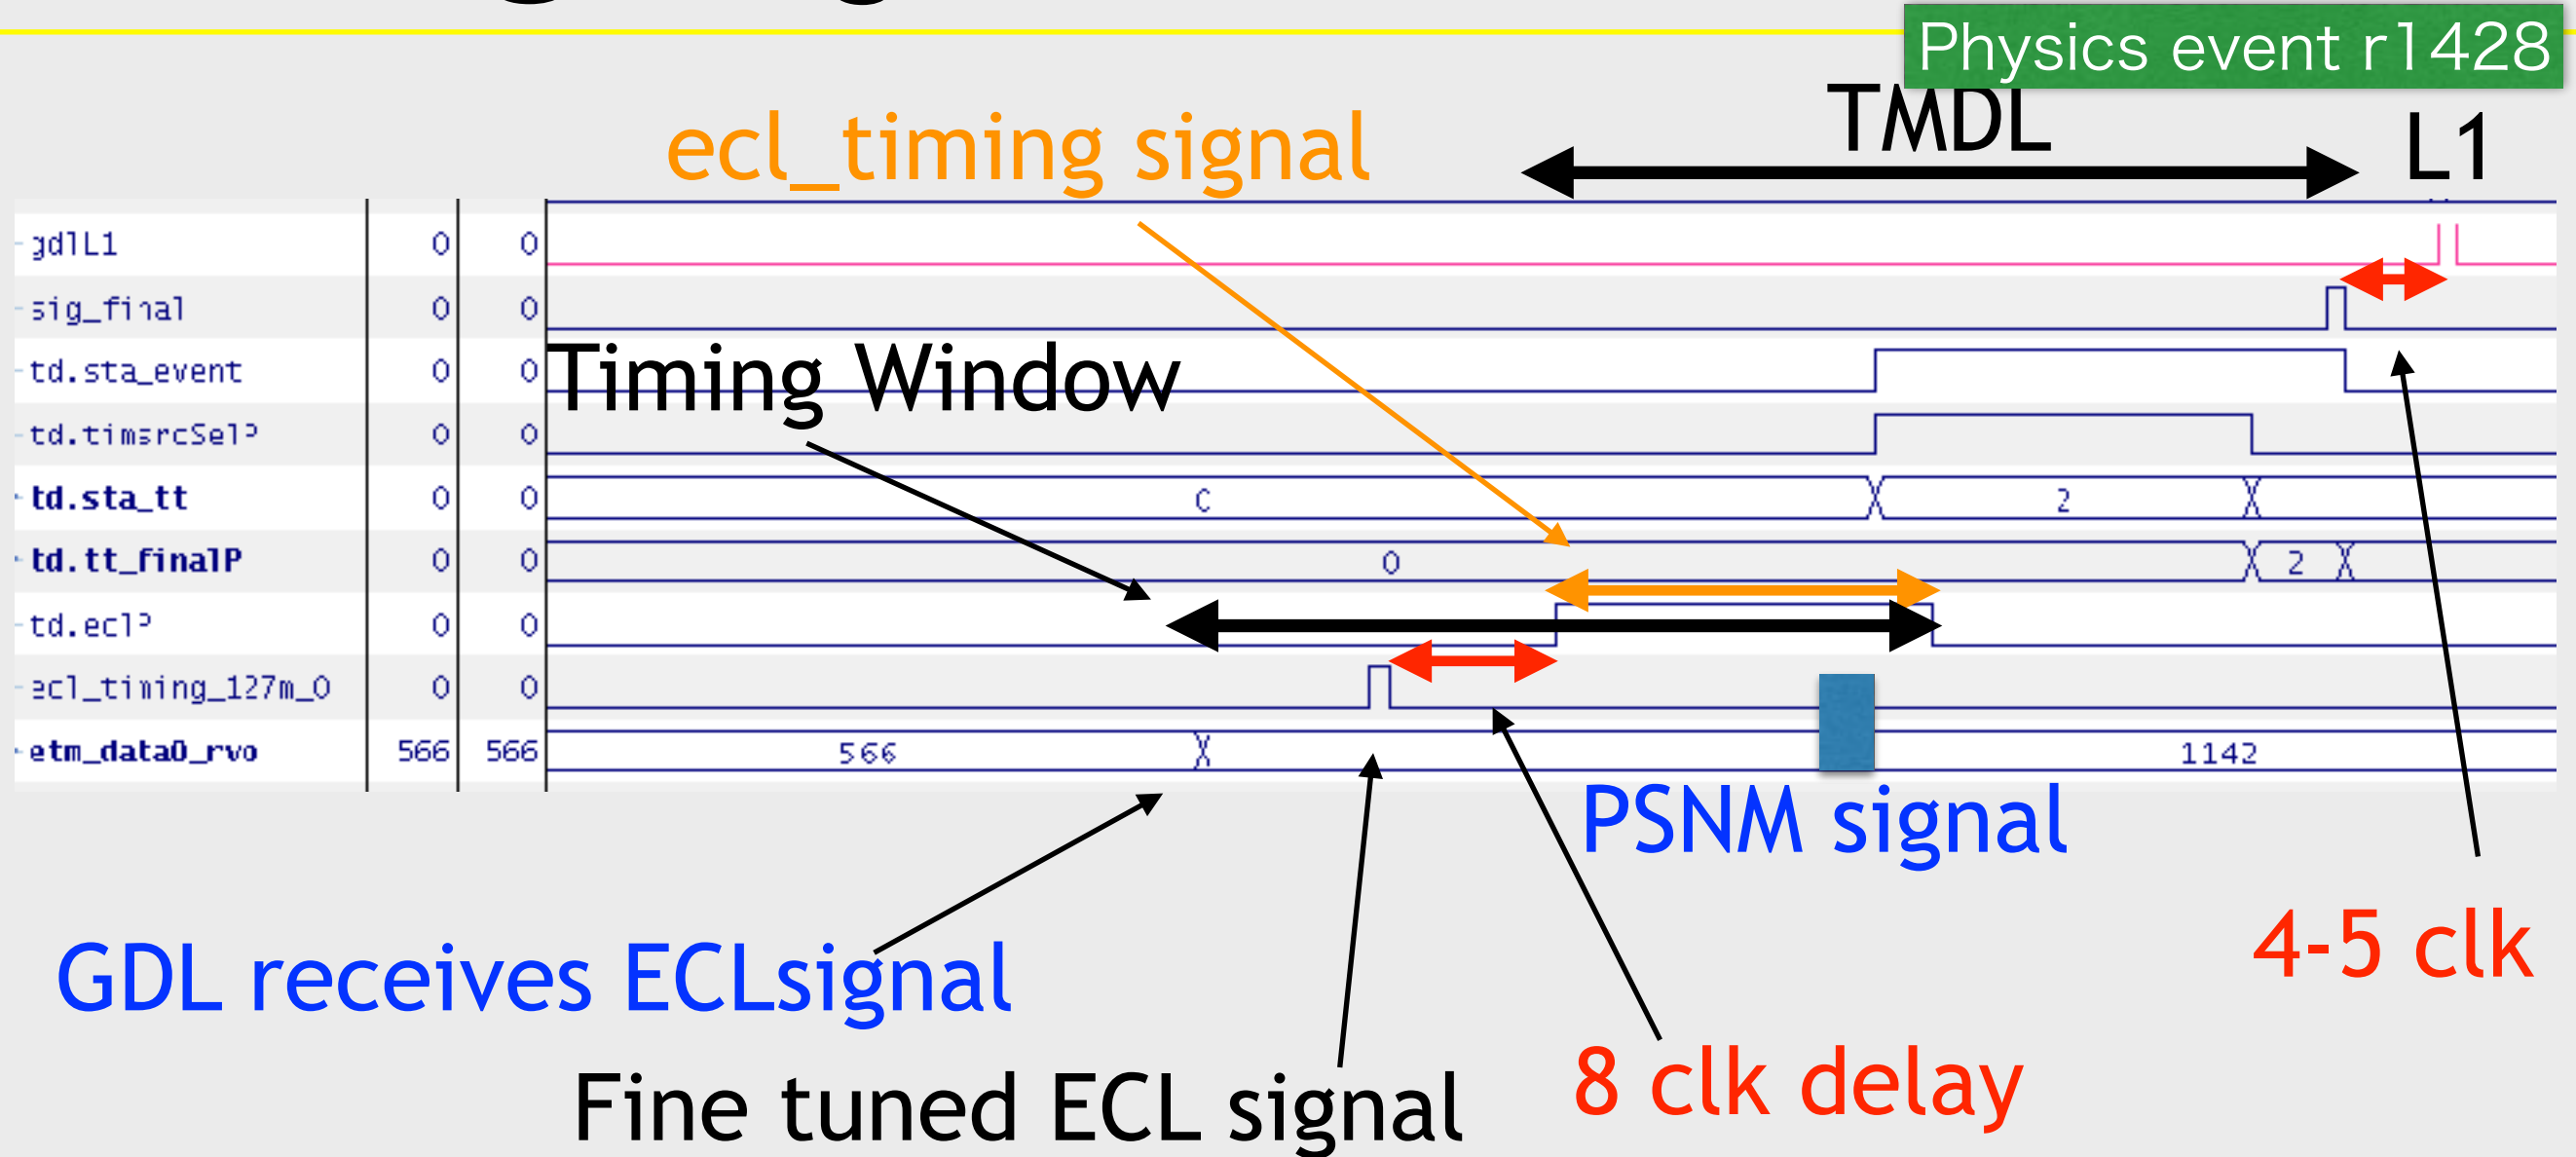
Physics event r1428

ecl_timing signal

TMDL

L1

| gdlL1 | 0 | 0 |
|---|---|---|
| sig_final | 0 | 0 |
| td.sta_event | 0 | 0 |
| td.timsrcSel? | 0 | 0 |
| td.sta_tt | 0 | 0 |
| td.tt_finalP | 0 | 0 |
| td.ecl? | 0 | 0 |
| ecl_timing_127m_0 | 0 | 0 |
| etm_data0_rvo | 566 | 566 |

Timing Window

C

2

0

2

566

1142

PSNM signal

GDL receives ECLsignal

Fine tuned ECL signal

8 clk delay

4-5 clk